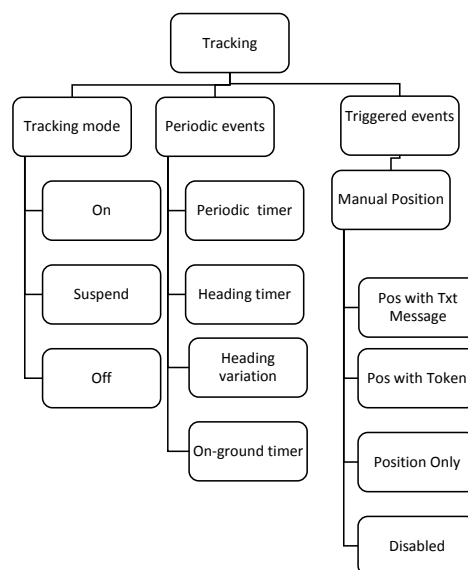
Tracking

Tracking mode

On

Suspend

Off

Periodic events

Periodic timer

Heading timer

Heading variation

On-ground timer

Triggered events

Manual Position

Pos with Txt Message

Pos with Token

Position Only

Disabled